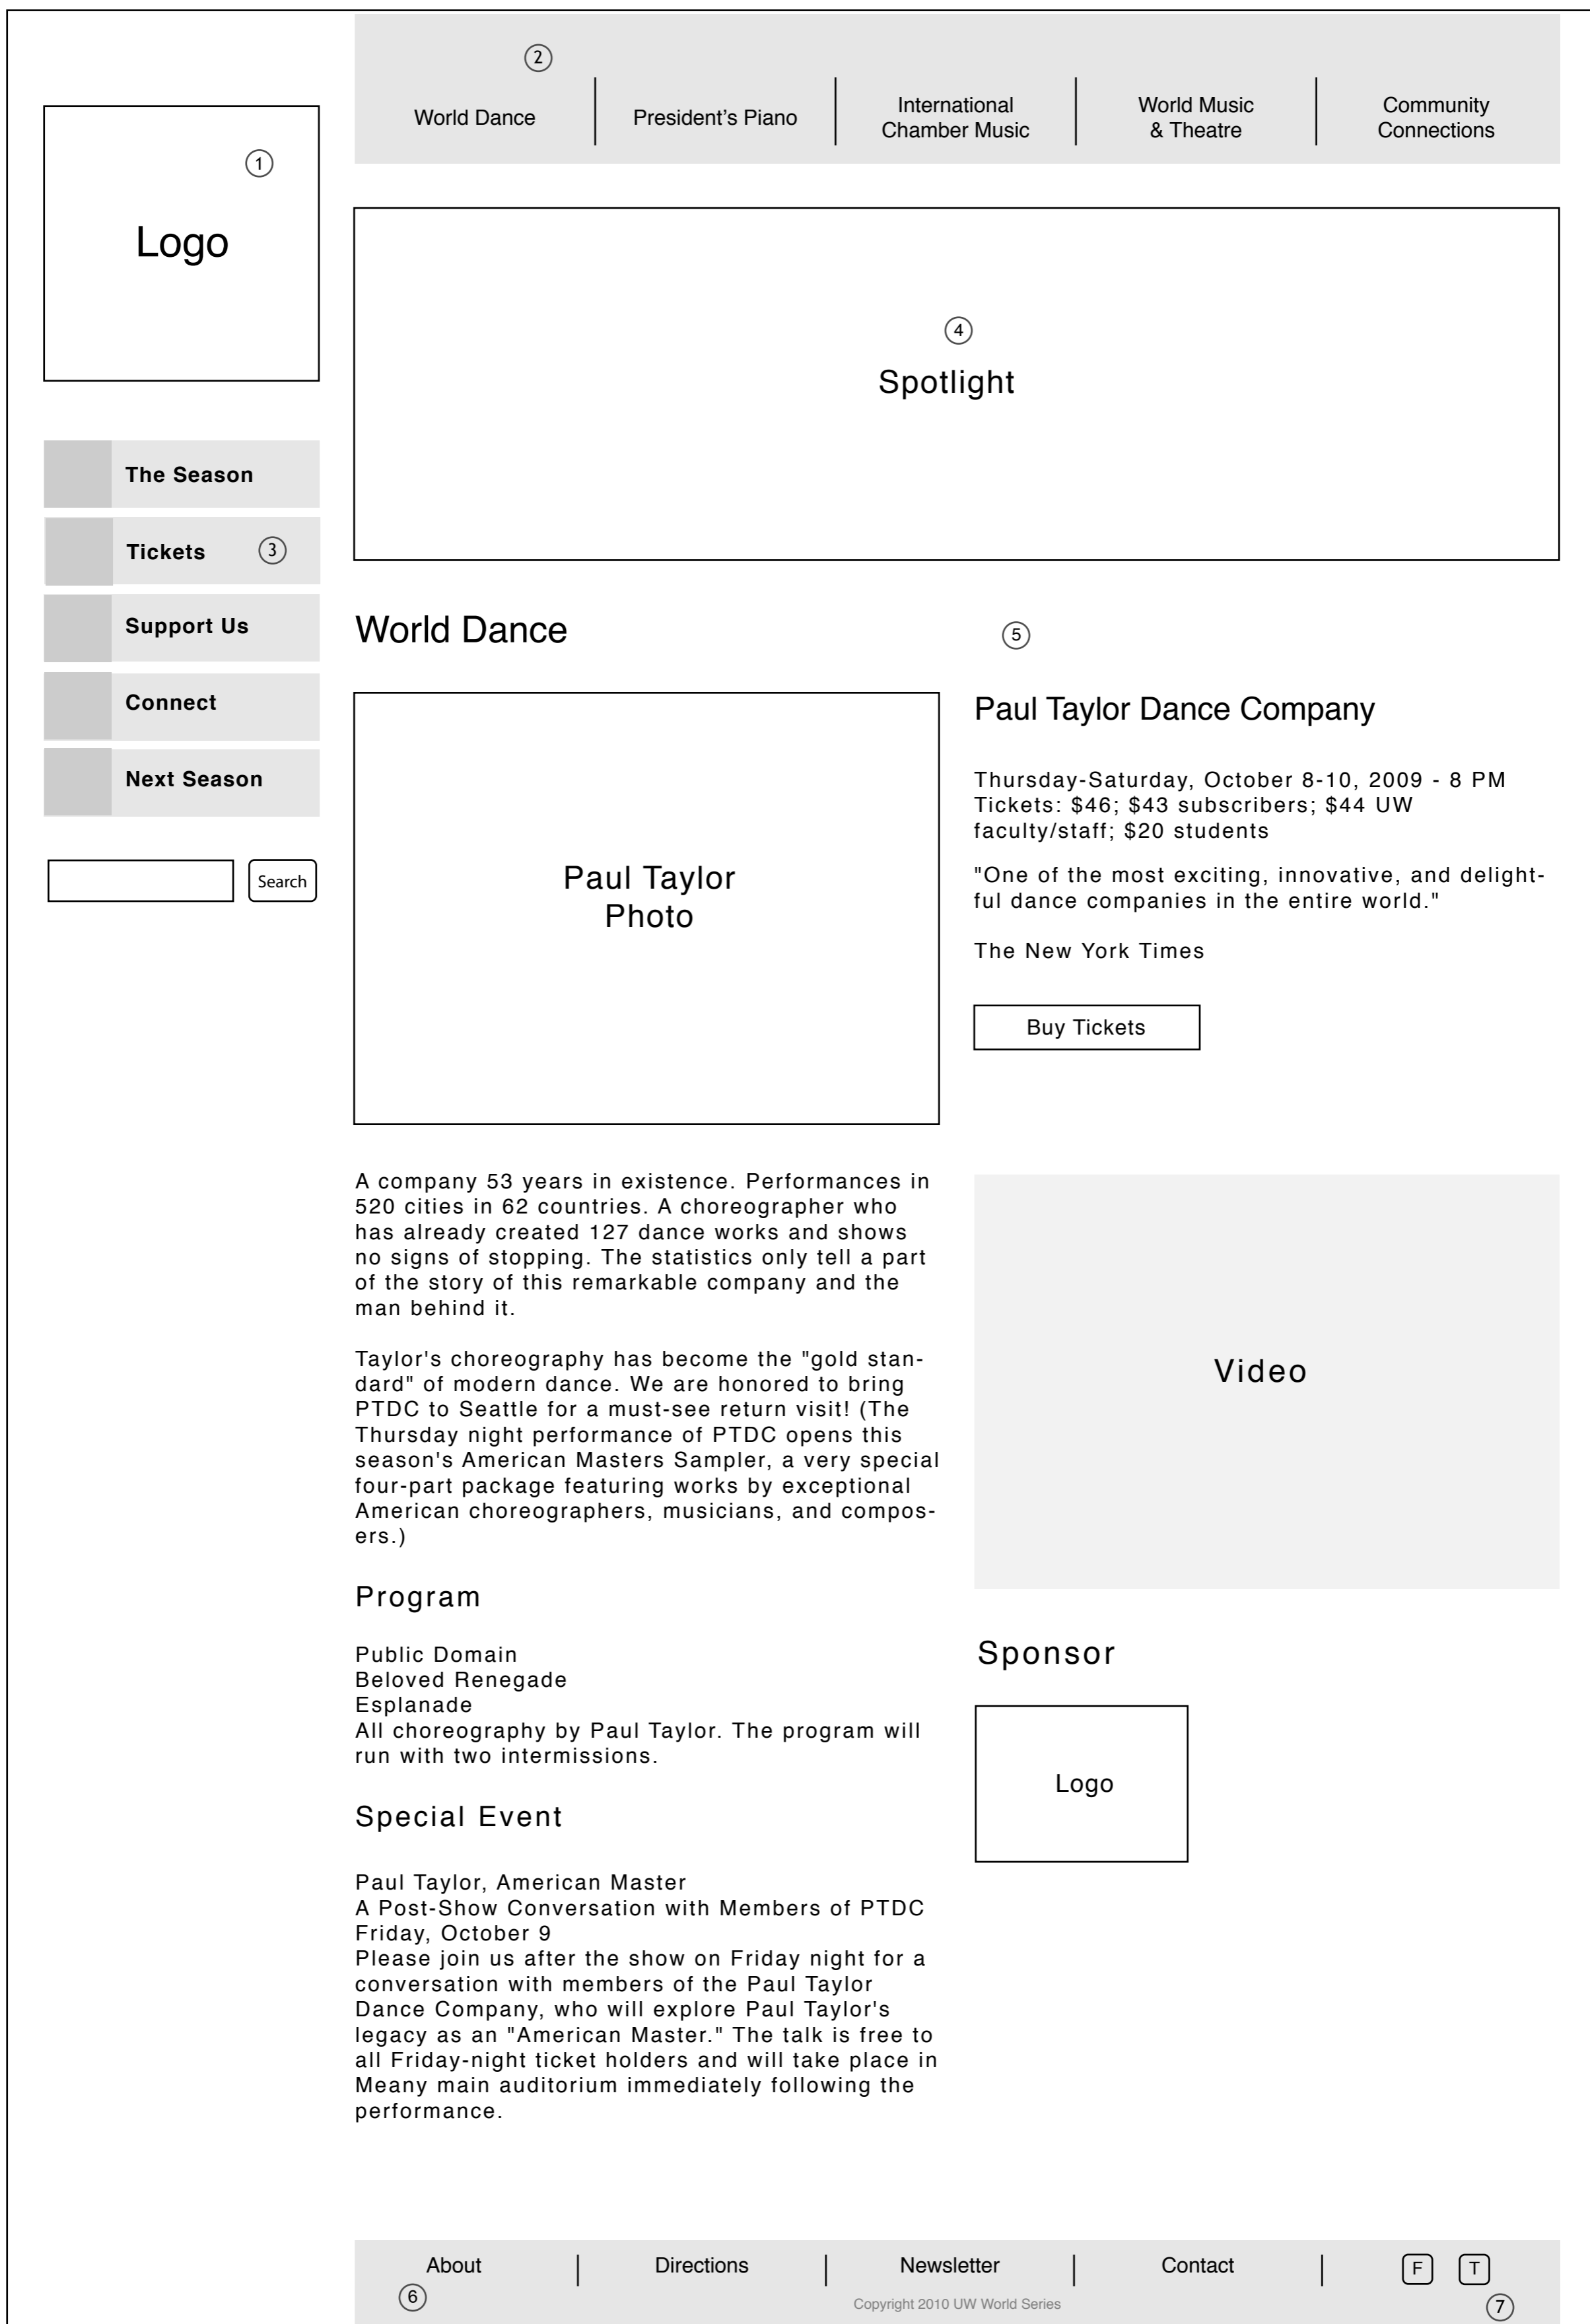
2

World Dance | President's Piano | International Chamber Music | World Music & Theatre | Community Connections

1

Logo

The Season

Tickets 3

Support Us

Connect

Next Season

Search

4

Spotlight

World Dance

5

Paul Taylor Photo

Paul Taylor Dance Company

Thursday-Saturday, October 8-10, 2009 - 8 PM
Tickets: $46; $43 subscribers; $44 UW faculty/staff; $20 students

"One of the most exciting, innovative, and delightful dance companies in the entire world."

The New York Times

Buy Tickets

A company 53 years in existence. Performances in 520 cities in 62 countries. A choreographer who has already created 127 dance works and shows no signs of stopping. The statistics only tell a part of the story of this remarkable company and the man behind it.

Taylor's choreography has become the "gold standard" of modern dance. We are honored to bring PTDC to Seattle for a must-see return visit! (The Thursday night performance of PTDC opens this season's American Masters Sampler, a very special four-part package featuring works by exceptional American choreographers, musicians, and composers.)

Video

Program

Public Domain
Beloved Renegade
Esplanade
All choreography by Paul Taylor. The program will run with two intermissions.

Sponsor

Logo

Special Event

Paul Taylor, American Master
A Post-Show Conversation with Members of PTDC
Friday, October 9
Please join us after the show on Friday night for a conversation with members of the Paul Taylor Dance Company, who will explore Paul Taylor's legacy as an "American Master." The talk is free to all Friday-night ticket holders and will take place in Meany main auditorium immediately following the performance.

About | Directions | Newsletter | Contact | F T

6

Copyright 2010 UW World Series

7